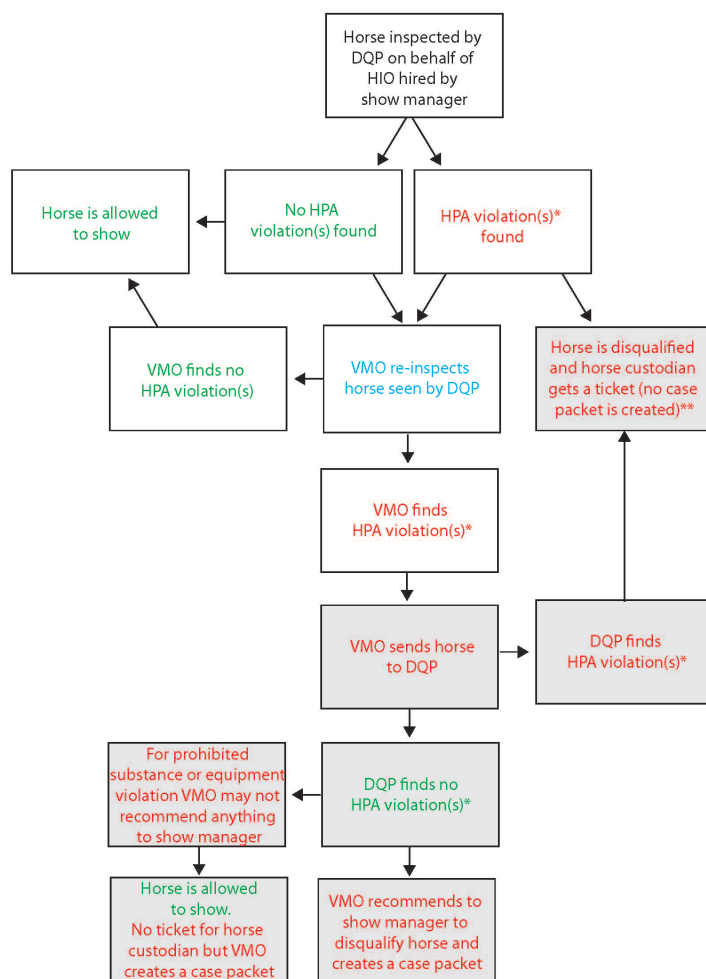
Horse inspected by DQP on behalf of HIO hired by show manager

Horse is allowed to show

No HPA violation(s) found

HPA violation(s)* found

VMO finds no HPA violation(s)

VMO re-inspects horse seen by DQP

Horse is disqualified and horse custodian gets a ticket (no case packet is created)**

VMO finds HPA violation(s)*

VMO sends horse to DQP

DQP finds HPA violation(s)*

For prohibited substance or equipment violation VMO may not recommend anything to show manager

DQP finds no HPA violation(s)*

Horse is allowed to show. No ticket for horse custodian but VMO creates a case packet

VMO recommends to show manager to disqualify horse and creates a case packet